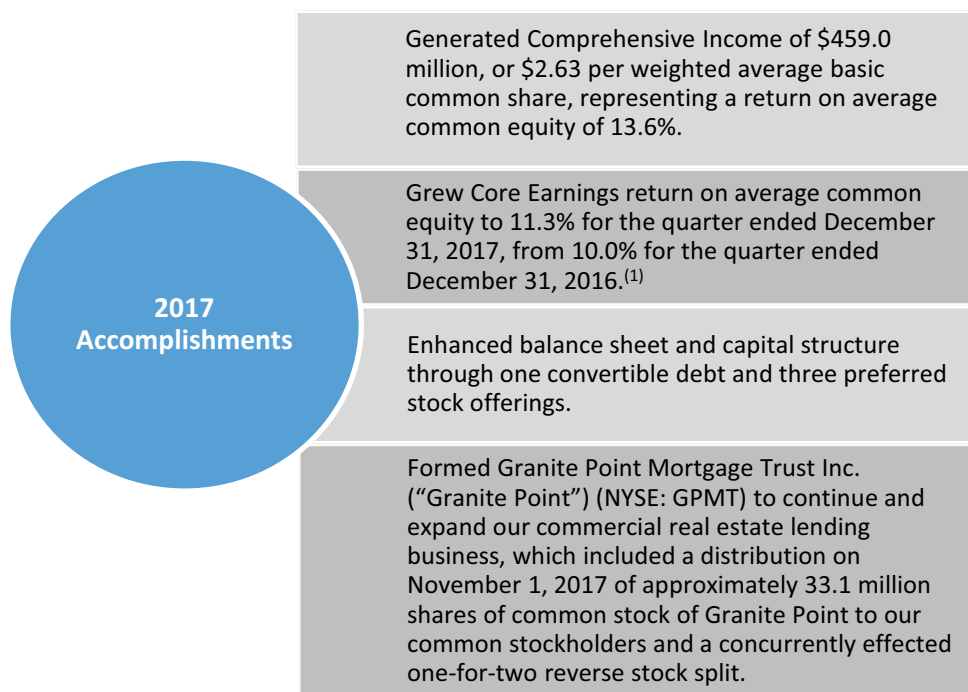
2017 Accomplishments

Generated Comprehensive Income of \$459.0 million, or \$2.63 per weighted average basic common share, representing a return on average common equity of 13.6%.

Grew Core Earnings return on average common equity to 11.3% for the quarter ended December 31, 2017, from 10.0% for the quarter ended December 31, 2016.$^{(1)}$

Enhanced balance sheet and capital structure through one convertible debt and three preferred stock offerings.

Formed Granite Point Mortgage Trust Inc. (“Granite Point”) (NYSE: GPMT) to continue and expand our commercial real estate lending business, which included a distribution on November 1, 2017 of approximately 33.1 million shares of common stock of Granite Point to our common stockholders and a concurrently effected one-for-two reverse stock split.